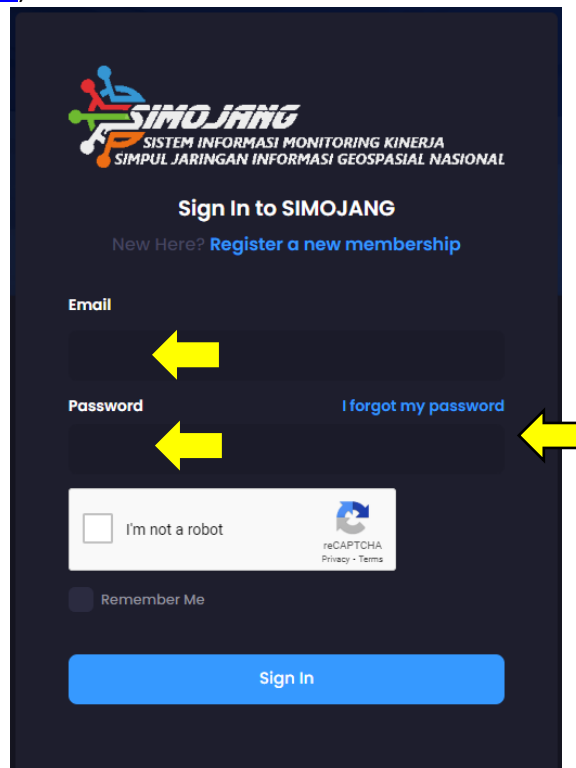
SIMOJANG
SISTEM INFORMASI MONITORING KINERJA
SIMPUL JARINGAN INFORMASI GEOSPASIAL NASIONAL

Sign In to SIMOJANG

New Here? Register a new membership

Email

Password

I forgot my password

I'm not a robot

reCAPTCHA
Privacy - Terms

Remember Me

Sign In